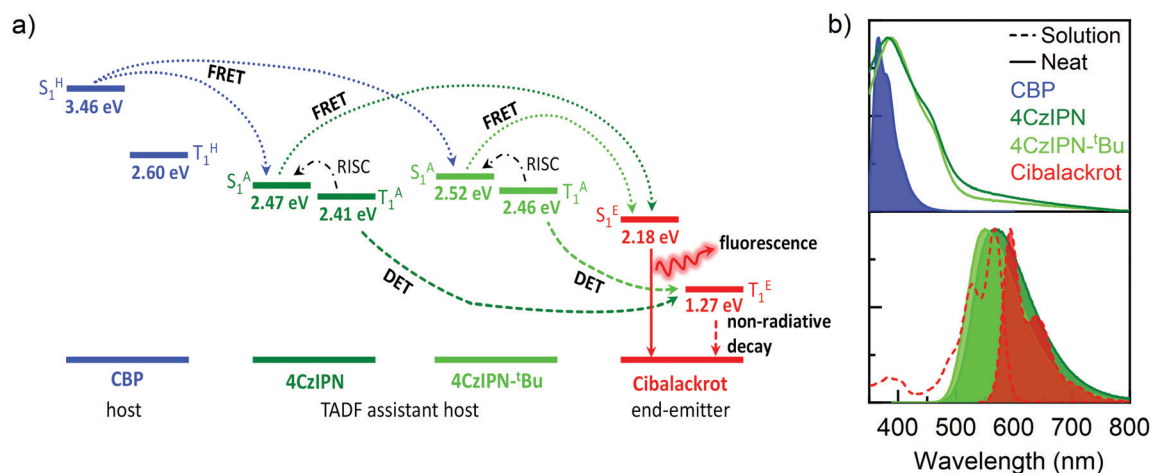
a)

$S_1^H$
3.46 eV
FRET
FRET
FRET
$T_1^H$
2.60 eV
$S_1^A$
2.47 eV
RISC
2.41 eV
$T_1^A$
$S_1^A$
2.52 eV
RISC
2.46 eV
$T_1^A$
$S_1^E$
2.18 eV
fluorescence
DET
DET
1.27 eV
$T_1^E$
non-radiative decay

CBP
host
4CzIPN
4CzIPN-$^t$Bu
TADF assistant host
Cibalackrot
end-emitter

b)
Solution
Neat
CBP
4CzIPN
4CzIPN-$^t$Bu
Cibalackrot

400 500 600 700 800
Wavelength (nm)